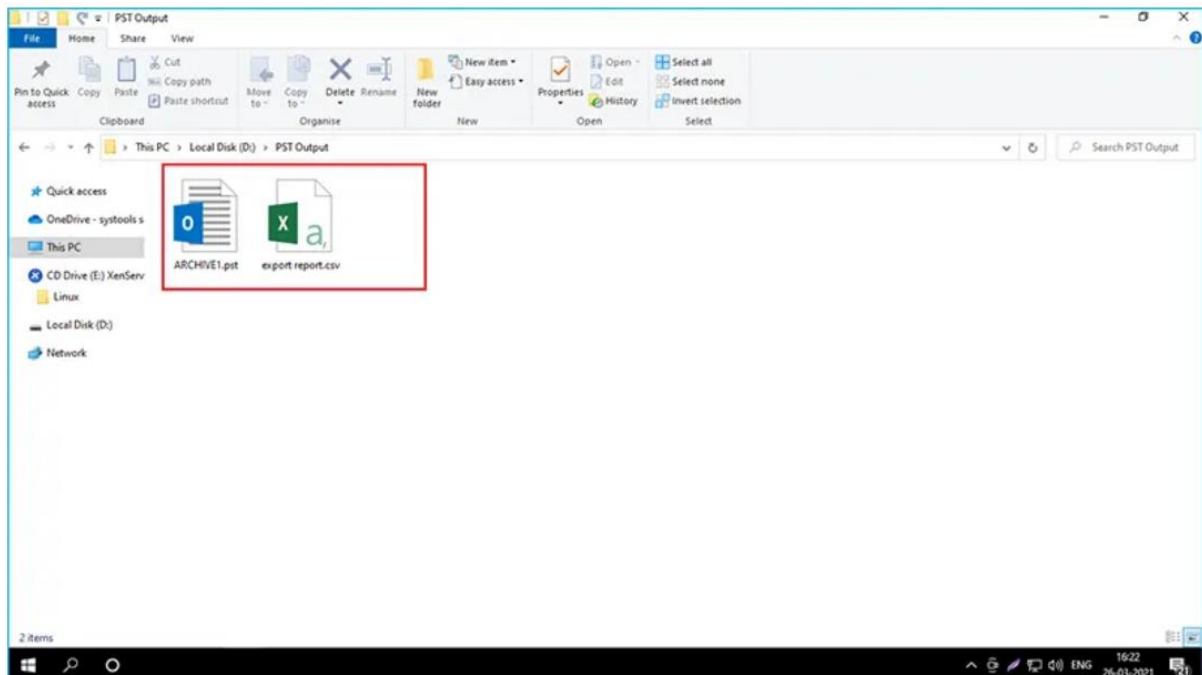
PST Output

File Home Share View

Pin to Quick access Copy Paste Cut Copy path Paste shortcut
Clipboard

Move to Copy to Delete Rename
Organise

New folder New item Easy access
New

Properties Open Edit History
Open

Select all Select none Invert selection
Select

This PC > Local Disk (D:) > PST Output

Search PST Output

Quick access
OneDrive - systools s
This PC
CD Drive (E:) XenServ
Linux
Local Disk (D:)
Network

ARCHIVE1.pst
export report.csv

2 items

ENG 16:22 26-03-2021